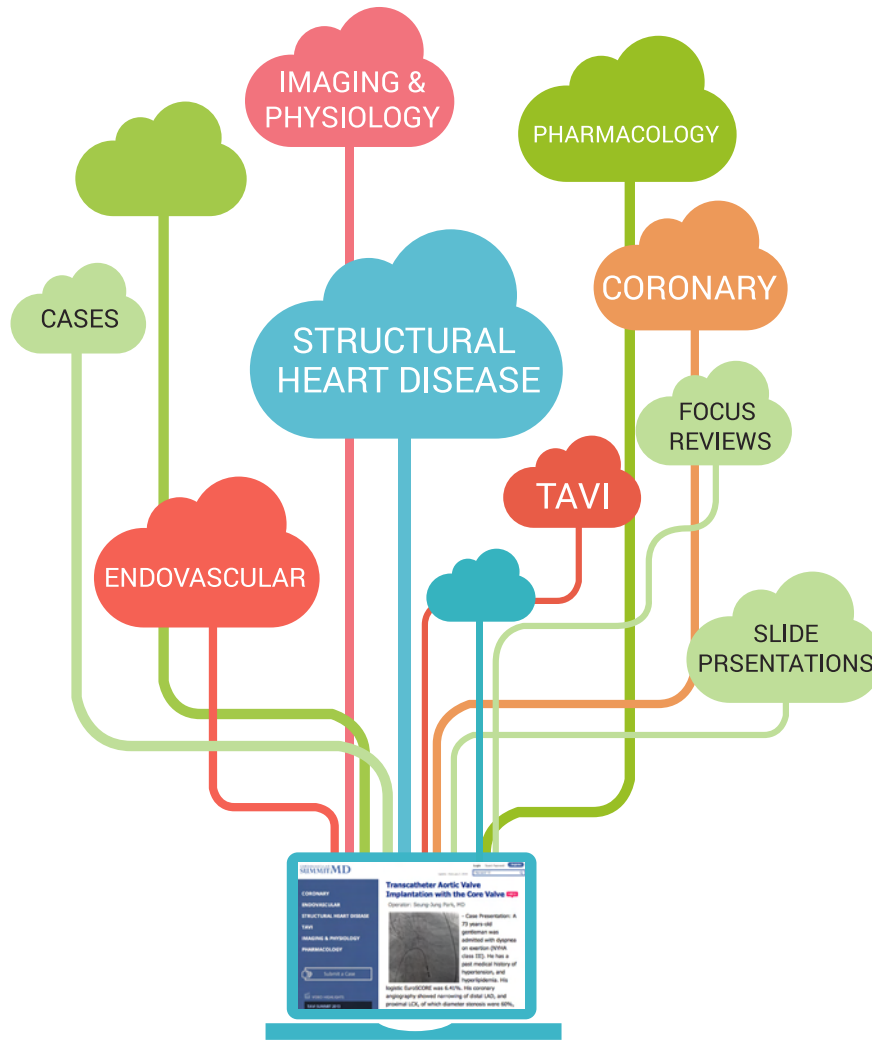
IMAGING & PHYSIOLOGY

PHARMACOLOGY

CASES

STRUCTURAL HEART DISEASE

CORONARY

FOCUS REVIEWS

TAVI

ENDOVASCULAR

SLIDE PRSENTATIONS

SUMMITMD

CORONARY
ENDOVASCULAR
STRUCTURAL HEART DISEASE
TAVI
IMAGING & PHYSIOLOGY
PHARMACOLOGY

Submit a Case

Transcatheter Aortic Valve Implantation with the Core Valve

Operator: Seung-Jung Park, MD

- Case Presentation: A 73 years-old gentleman was admitted with dyspnea on exertion (NYHA class III). He has a past medical history of hypertension, and hyperlipidemia. His logistic EuroSCORE was 6.41%. His coronary angiography showed narrowing of distal LAD, and proximal LCX, of which diameter stenosis were 60%,